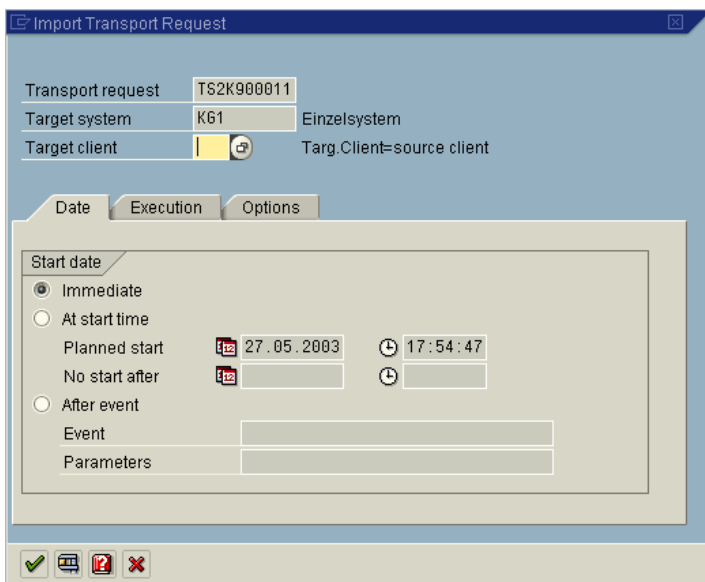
Import Transport Request

Transport request TS2K900011
Target system K61 Einzelsystem
Target client Targ.Client=source client

Date Execution Options

Start date
Immediate
At start time
Planned start 27.05.2003 17:54:47
No start after
After event
Event
Parameters